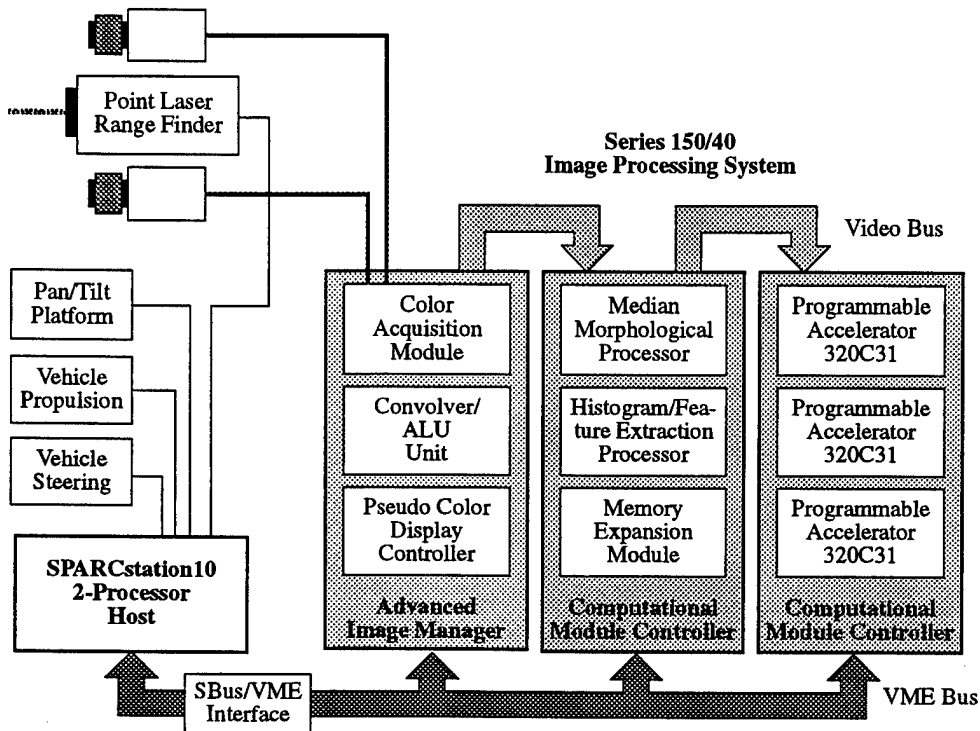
Point Laser Range Finder

Series 150/40
Image Processing System

Video Bus

Pan/Tilt Platform

Vehicle Propulsion

Vehicle Steering

SPARCstation10
2-Processor
Host

Color Acquisition Module

Convolver/ ALU Unit

Pseudo Color Display Controller

Advanced Image Manager

Median Morphological Processor

Histogram/Feature Extraction Processor

Memory Expansion Module

Computational Module Controller

Programmable Accelerator 320C31

Programmable Accelerator 320C31

Programmable Accelerator 320C31

Computational Module Controller

SBus/VME Interface

VME Bus